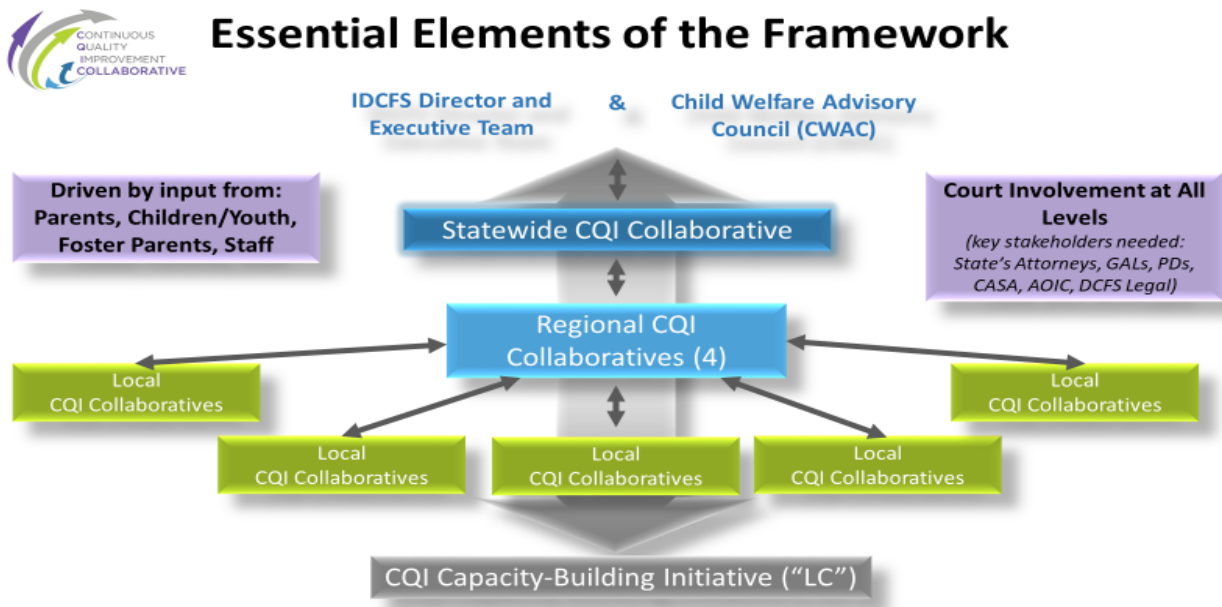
CONTINUOUS
QUALITY
IMPROVEMENT
COLLABORATIVE

Essential Elements of the Framework

IDCFS Director and Executive Team

&

Child Welfare Advisory Council (CWAC)

Driven by input from: Parents, Children/Youth, Foster Parents, Staff

Statewide CQI Collaborative

Court Involvement at All Levels
(key stakeholders needed: State's Attorneys, GALs, PDs, CASA, AOIC, DCFS Legal)

Regional CQI Collaboratives (4)

Local CQI Collaboratives

Local CQI Collaboratives

Local CQI Collaboratives

Local CQI Collaboratives

Local CQI Collaboratives

Local CQI Collaboratives

CQI Capacity-Building Initiative ("LC")